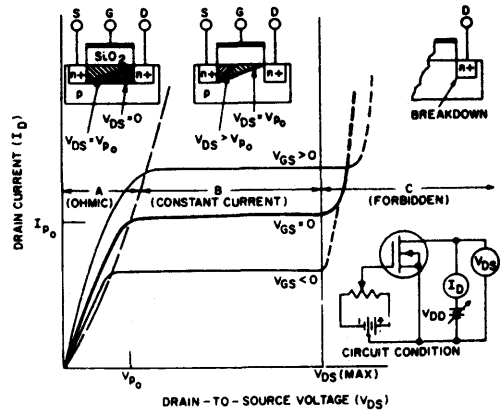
S G D

$SiO_2$

n+ n+

p

$V_{DS}=0$

$V_{DS}=V_{P_0}$

S G D

n+ n+

p

$V_{DS}>V_{P_0}$

$V_{DS}=V_{P_0}$

D

n+

BREAKDOWN

DRAIN CURRENT ($I_D$)

A (OHMIC)

B (CONSTANT CURRENT)

C (FORBIDDEN)

$V_{GS}>0$

$I_{P_0}$

$V_{GS}=0$

$V_{GS}<0$

$I_D$

$V_{DS}$

$V_{DD}$

CIRCUIT CONDITION

$V_{P_0}$

$V_{DS}$ (MAX)

DRAIN-TO-SOURCE VOLTAGE ($V_{DS}$)